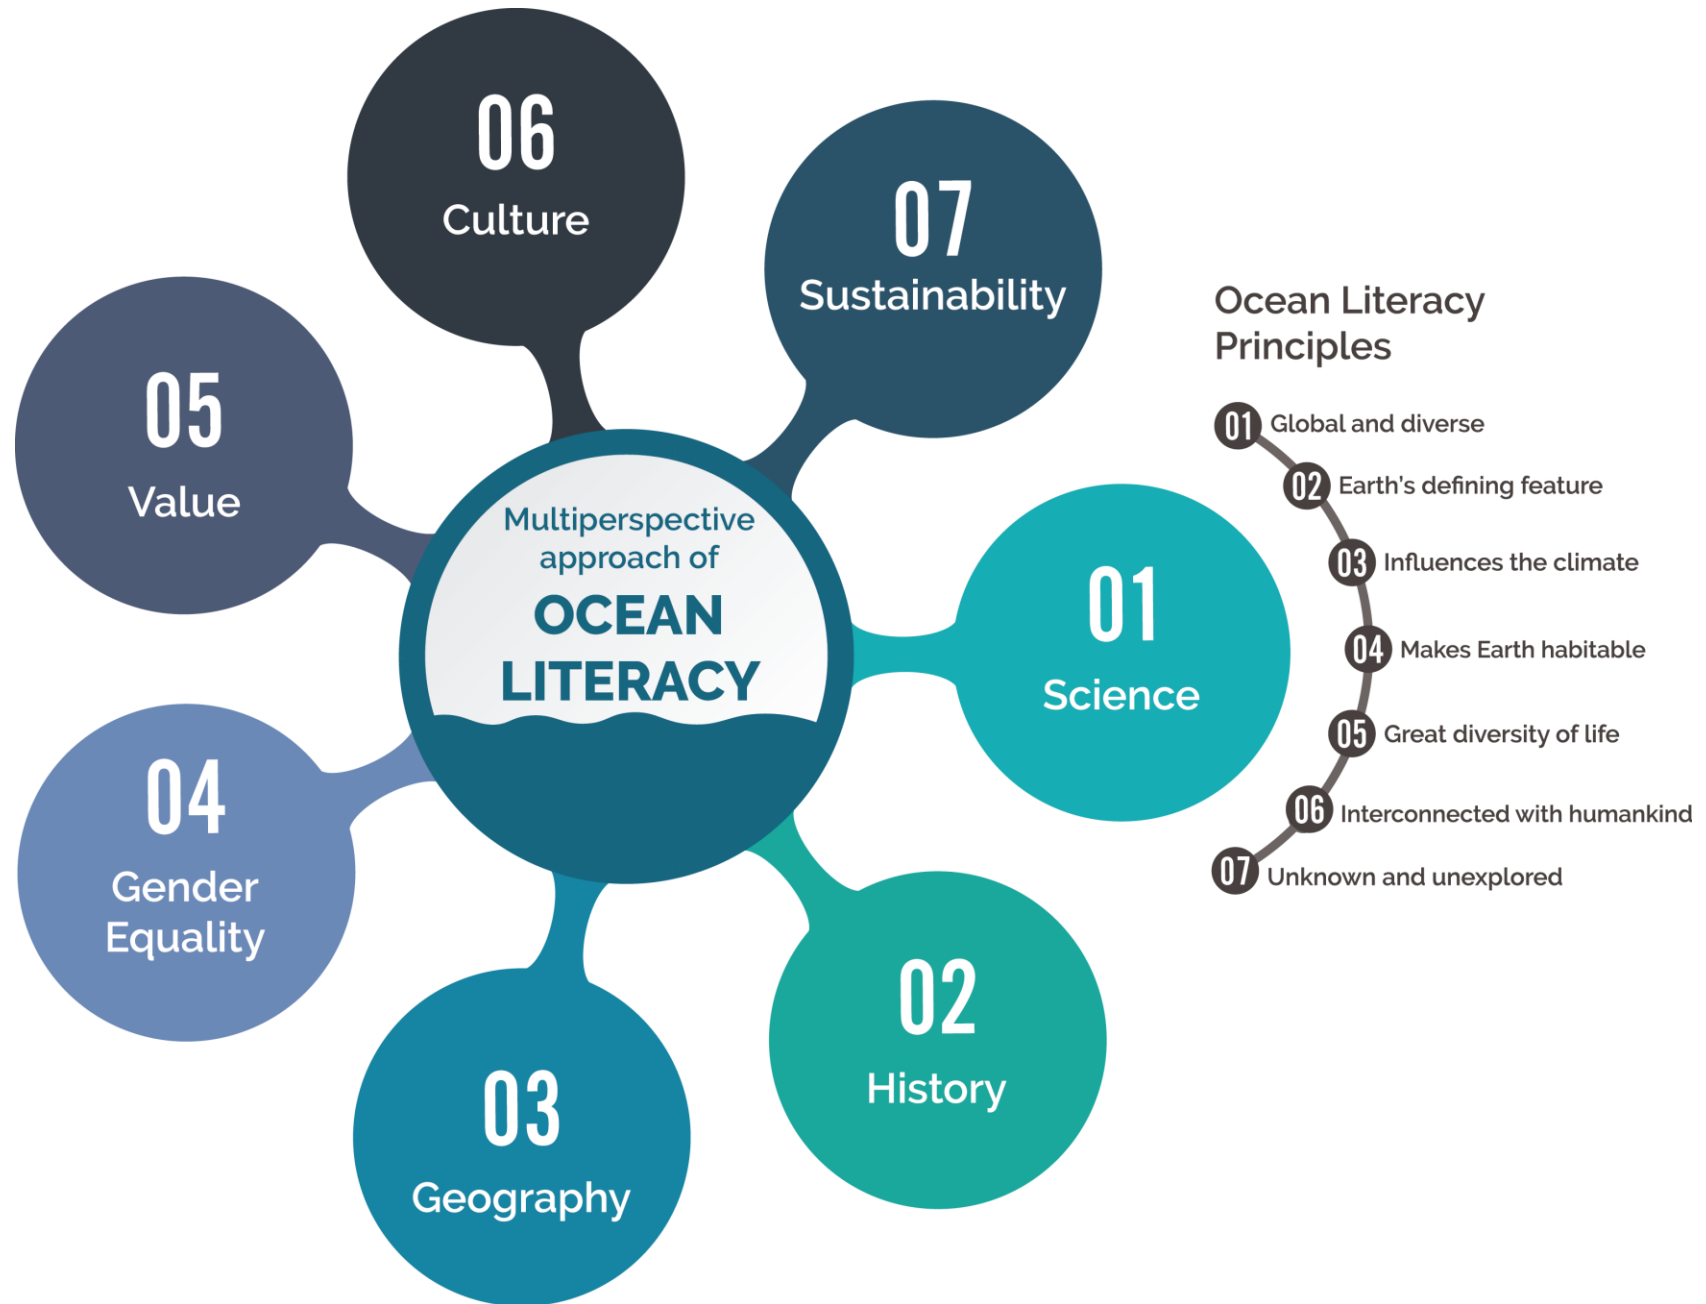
06
Culture

07
Sustainability

05
Value

Multiperspective approach of
OCEAN LITERACY

01
Science

04
Gender Equality

03
Geography

02
History

Ocean Literacy Principles

01 Global and diverse
02 Earth's defining feature
03 Influences the climate
04 Makes Earth habitable
05 Great diversity of life
06 Interconnected with humankind
07 Unknown and unexplored